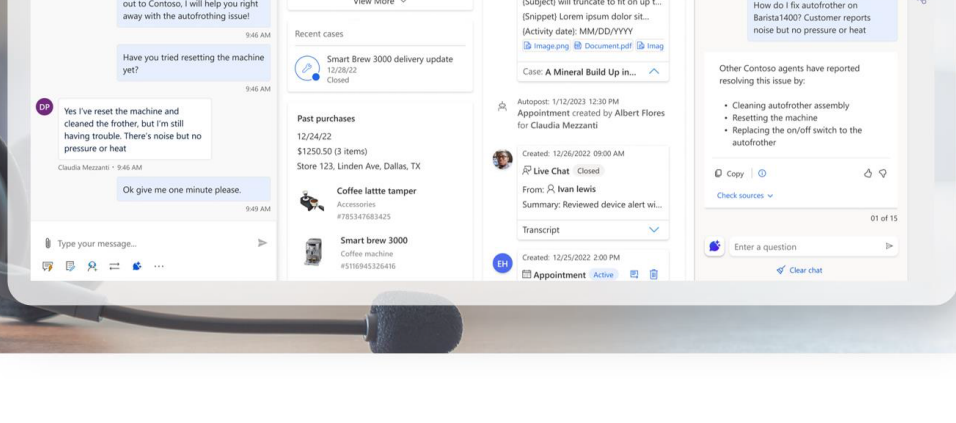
out to Contoso, I will help you right away with the autofrothing issue!

9:46 AM

Have you tried resetting the machine yet?

9:46 AM

DP

Yes I've reset the machine and cleaned the frother, but I'm still having trouble. There's noise but no pressure or heat

Claudia Mezzanti • 9:46 AM

Ok give me one minute please.

9:49 AM

Type your message...

View More

Recent cases

Smart Brew 3000 delivery update
12/28/22
Closed

Past purchases

12/24/22
$1250.50 (3 items)
Store 123, Linden Ave, Dallas, TX

Coffee lattte tamper
Accessories
#785347683425

Smart brew 3000
Coffee machine
#5116945326416

{Subject} will truncate to fit on up t...
{Snippet} Lorem ipsum dolor sit...
{Activity date}: MM/DD/YYYY
Image.png Document.pdf Imag

Case: A Mineral Build Up in...

Autopost: 1/12/2023 12:30 PM
Appointment created by Albert Flores for Claudia Mezzanti

Created: 12/26/2022 09:00 AM
Live Chat Closed
From: Ivan lewis
Summary: Reviewed device alert wi...

Transcript

EH

Created: 12/25/2022 2:00 PM
Appointment Active

How do I fix autofrother on Barista1400? Customer reports noise but no pressure or heat

Other Contoso agents have reported resolving this issue by:

• Cleaning autofrother assembly
• Resetting the machine
• Replacing the on/off switch to the autofrother

Copy

Check sources

01 of 15

Enter a question

Clear chat